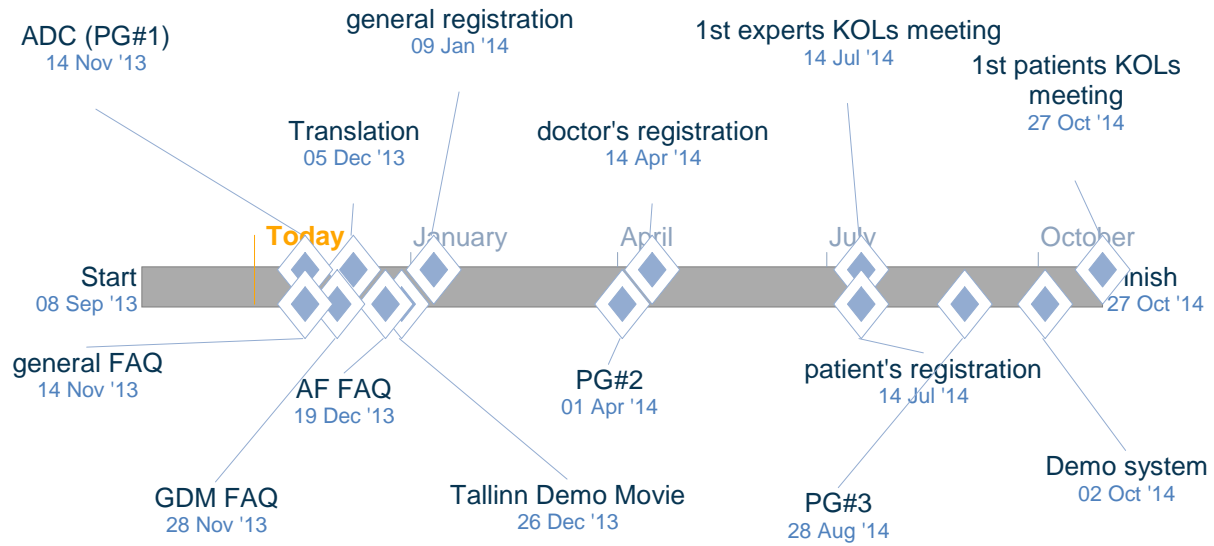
ADC (PG#1)
14 Nov '13

general registration
09 Jan '14

1st experts KOLs meeting
14 Jul '14

1st patients KOLs meeting
27 Oct '14

Translation
05 Dec '13

doctor's registration
14 Apr '14

Today

January

April

July

October

Start
08 Sep '13

inish
27 Oct '14

general FAQ
14 Nov '13

AF FAQ
19 Dec '13

PG#2
01 Apr '14

patient's registration
14 Jul '14

Demo system
02 Oct '14

GDM FAQ
28 Nov '13

Tallinn Demo Movie
26 Dec '13

PG#3
28 Aug '14